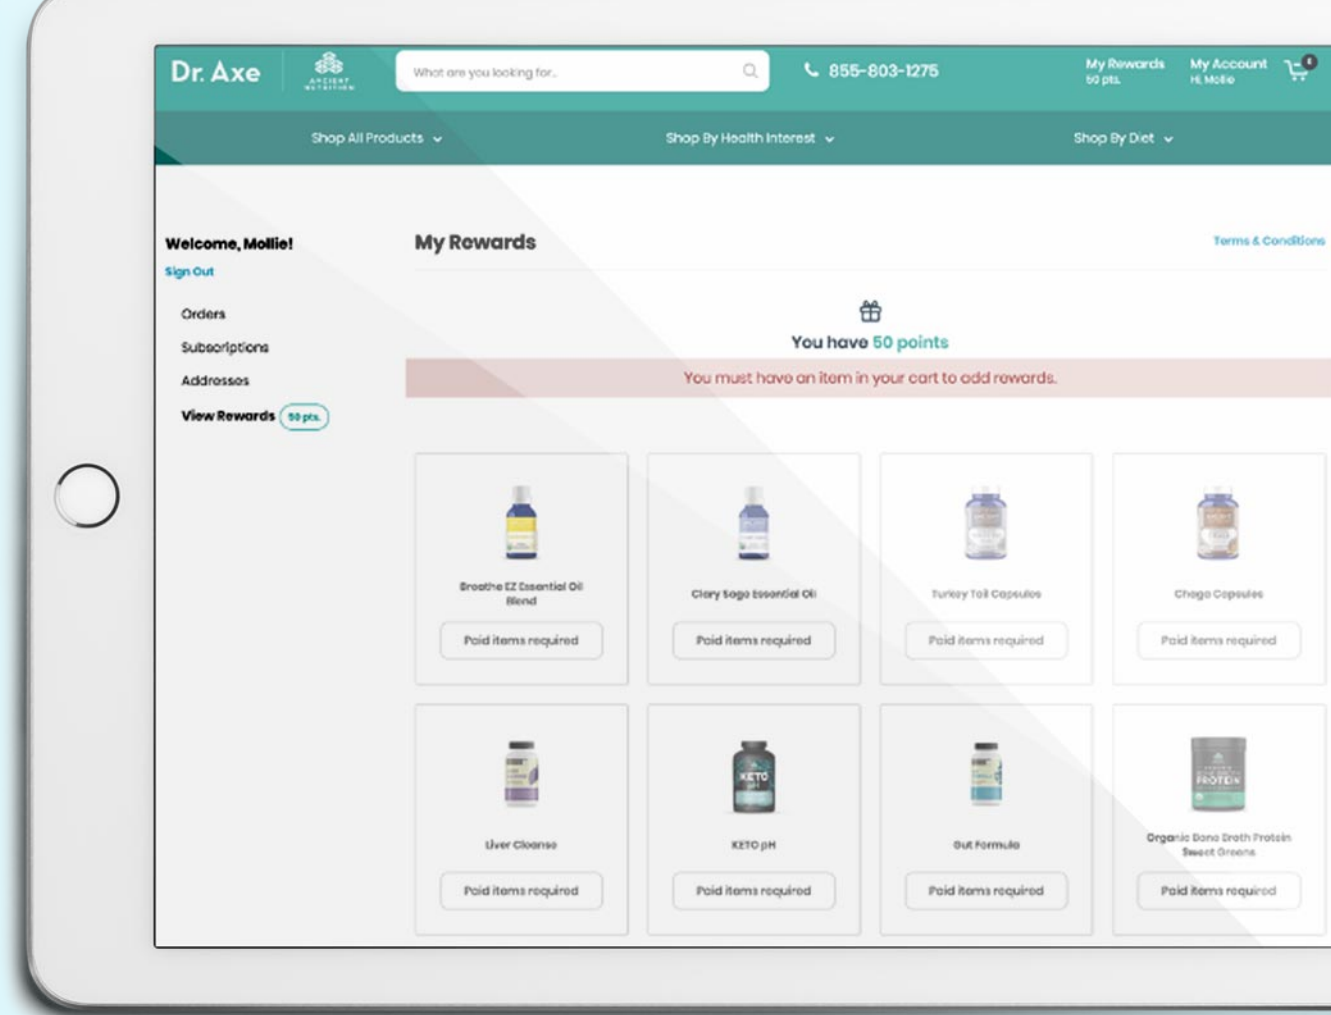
Dr. Axe

ANCIENT NUTRITION

What are you looking for...

855-803-1275

My Rewards
50 pts.

My Account
Hi, Mollie

0

Shop All Products

Shop By Health Interest

Shop By Diet

Welcome, Mollie!

Sign Out

Orders

Subscriptions

Addresses

View Rewards 50 pts.

My Rewards

Terms & Conditions

You have 50 points

You must have an item in your cart to add rewards.

Breathe EZ Essential Oil Blend

Paid items required

Clary Sage Essential Oil

Paid items required

Turkey Tail Capsules

Paid items required

Chaga Capsules

Paid items required

Liver Cleanse

Paid items required

KETO pH

Paid items required

Gut Formula

Paid items required

Organic Bone Broth Protein Sweet Greens

Paid items required